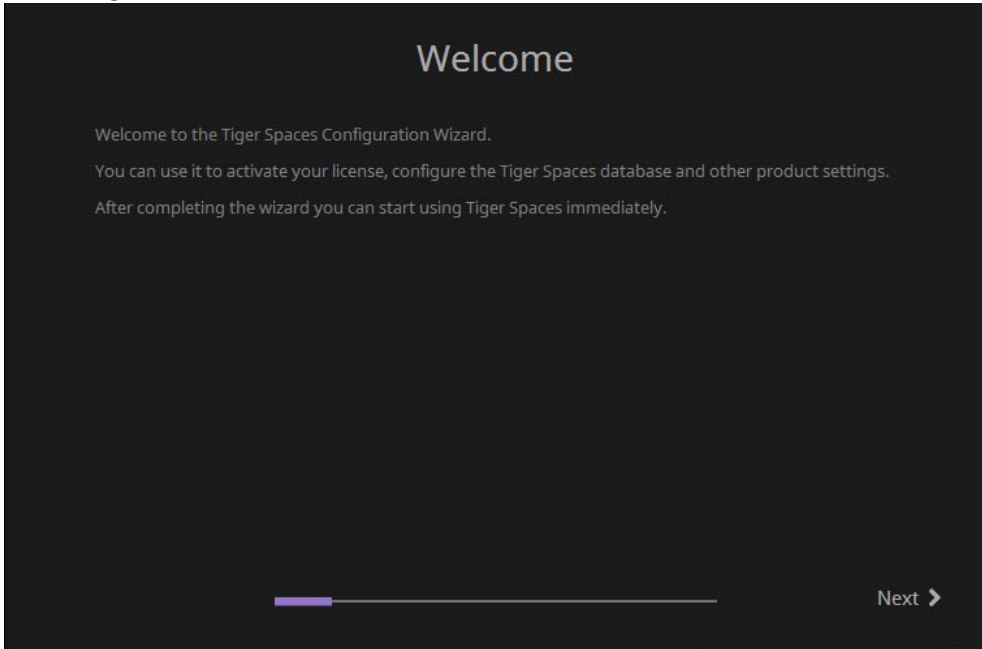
Welcome

Welcome to the Tiger Spaces Configuration Wizard.

You can use it to activate your license, configure the Tiger Spaces database and other product settings.

After completing the wizard you can start using Tiger Spaces immediately.

Next